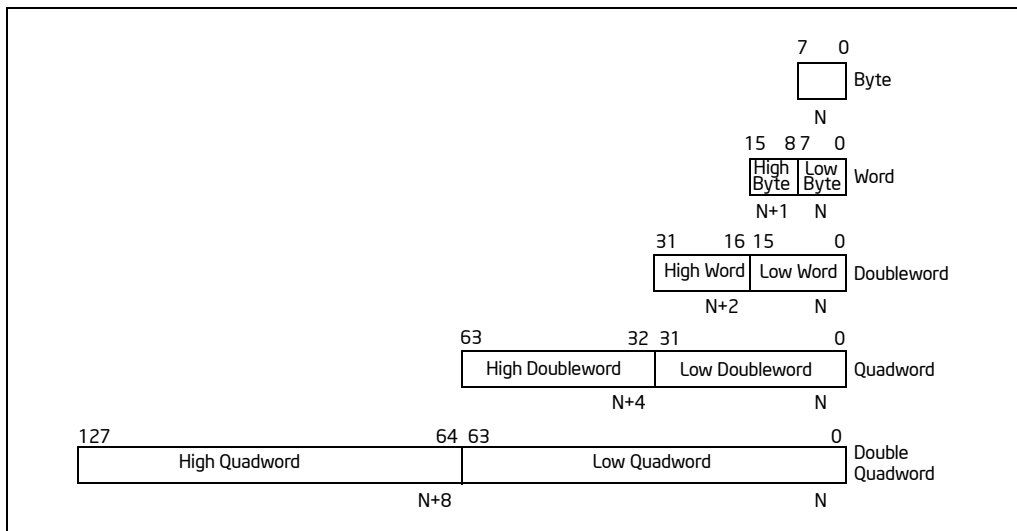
7 0
Byte
N

15 8 7 0
High Byte
Low Byte
Word
N+1 N

31 16 15 0
High Word
Low Word
Doubleword
N+2 N

63 32 31 0
High Doubleword
Low Doubleword
Quadword
N+4 N

127 64 63 0
High Quadword
Low Quadword
Double Quadword
N+8 N